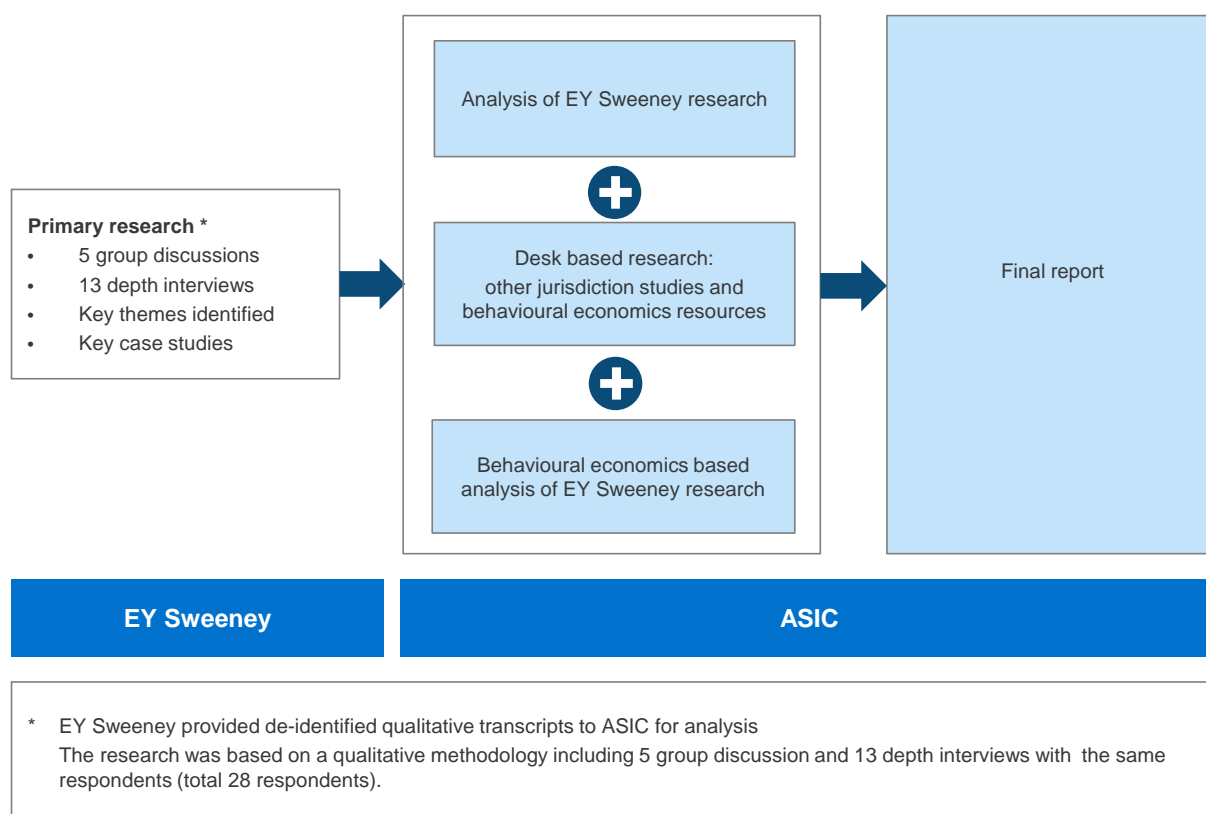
Primary research *
- 5 group discussions
- 13 depth interviews
- Key themes identified
- Key case studies

Analysis of EY Sweeney research

Desk based research: other jurisdiction studies and behavioural economics resources

Behavioural economics based analysis of EY Sweeney research

Final report

EY Sweeney

ASIC

* EY Sweeney provided de-identified qualitative transcripts to ASIC for analysis
The research was based on a qualitative methodology including 5 group discussion and 13 depth interviews with the same respondents (total 28 respondents).